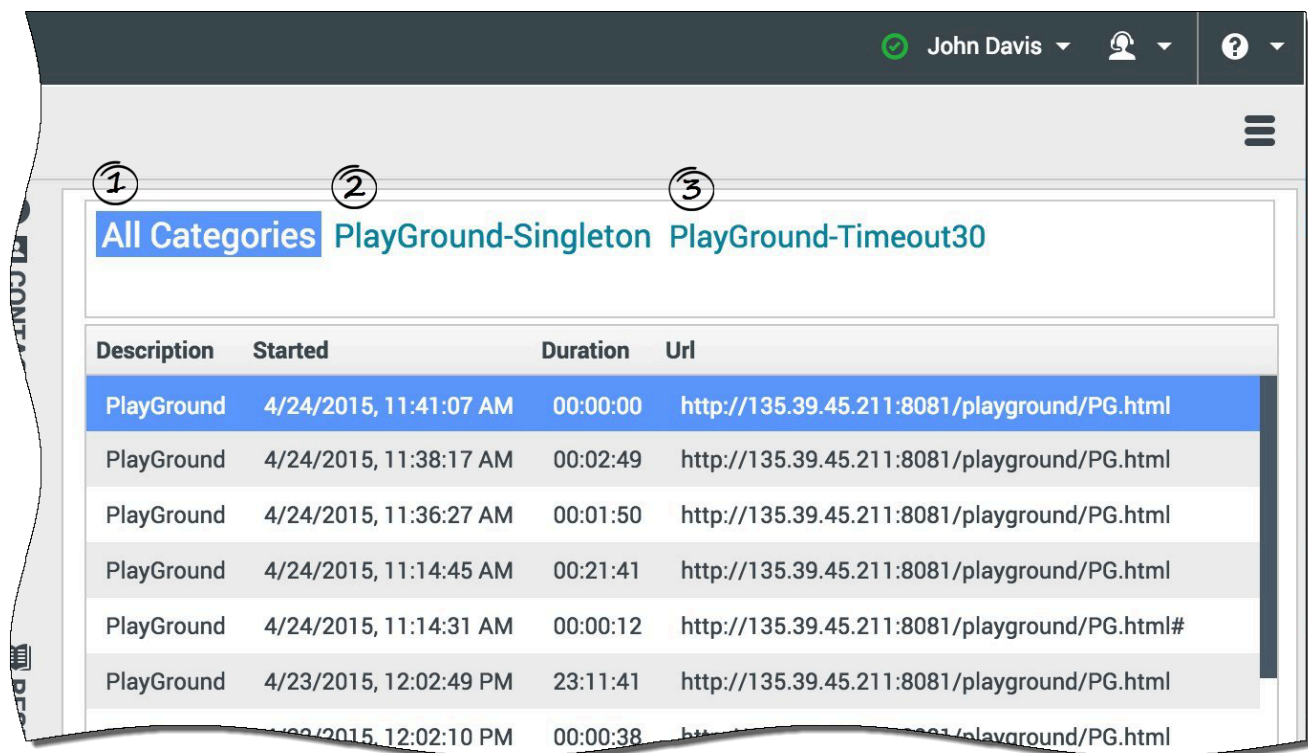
John Davis

1 2 3

All Categories PlayGround-Singleton PlayGround-Timeout30

CONTA

| Description | Started | Duration | Url |
|---|---|---|---|
| PlayGround | 4/24/2015, 11:41:07 AM | 00:00:00 | http://135.39.45.211:8081/playground/PG.html |
| PlayGround | 4/24/2015, 11:38:17 AM | 00:02:49 | http://135.39.45.211:8081/playground/PG.html |
| PlayGround | 4/24/2015, 11:36:27 AM | 00:01:50 | http://135.39.45.211:8081/playground/PG.html |
| PlayGround | 4/24/2015, 11:14:45 AM | 00:21:41 | http://135.39.45.211:8081/playground/PG.html |
| PlayGround | 4/24/2015, 11:14:31 AM | 00:00:12 | http://135.39.45.211:8081/playground/PG.html# |
| PlayGround | 4/23/2015, 12:02:49 PM | 23:11:41 | http://135.39.45.211:8081/playground/PG.html |
| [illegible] | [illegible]/2015, 12:02:10 PM | 00:00:38 | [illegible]8081/playground/PG.html |

RE